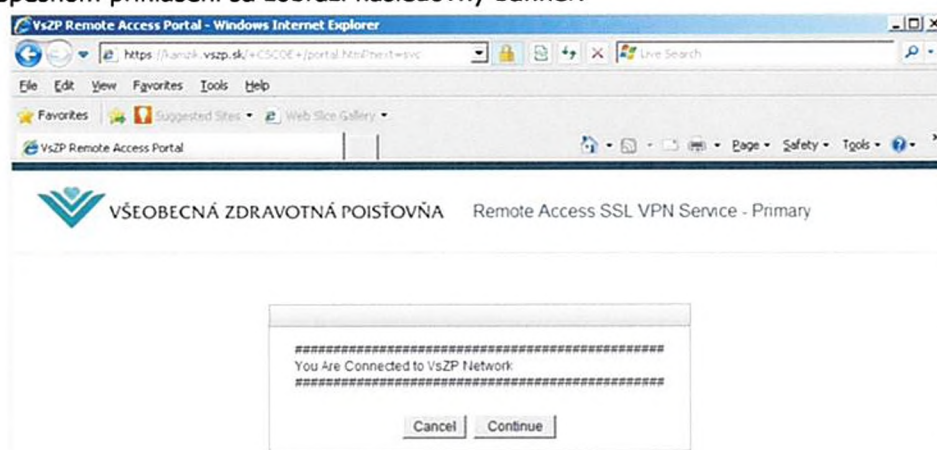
VsZP Remote Access Portal - Windows Internet Explorer

https://kamzik.vszp.sk/+CSCOE+/portal.html?next=svc

Live Search

File Edit View Favorites Tools Help

Favorites Suggested Sites Web Slice Gallery

VsZP Remote Access Portal

Page Safety Tools

VŠEOBECNÁ ZDRAVOTNÁ POISŤOVŇA Remote Access SSL VPN Service - Primary

################################################
You Are Connected to VsZP Network
################################################

Cancel Continue